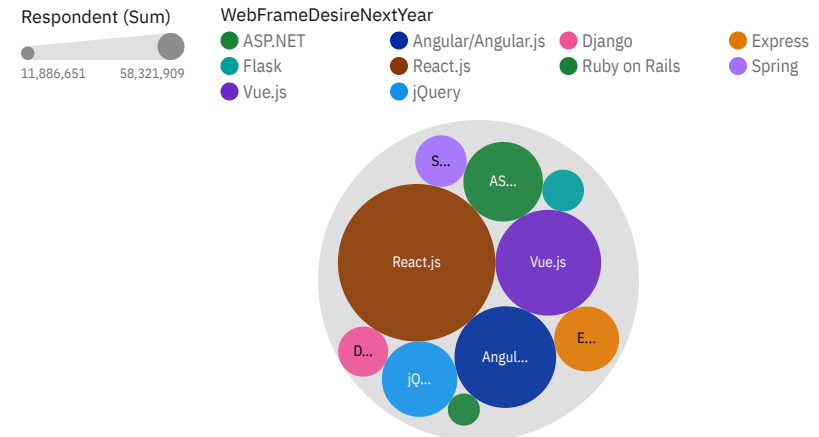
Respondent (Sum)

11,886,651 58,321,909

WebFrameDesireNextYear

ASP.NET
Angular/Angular.js
Django
Express
Flask
React.js
Ruby on Rails
Spring
Vue.js
jQuery

S...
AS...
React.js
Vue.js
E...
D...
Angul...
jQ...